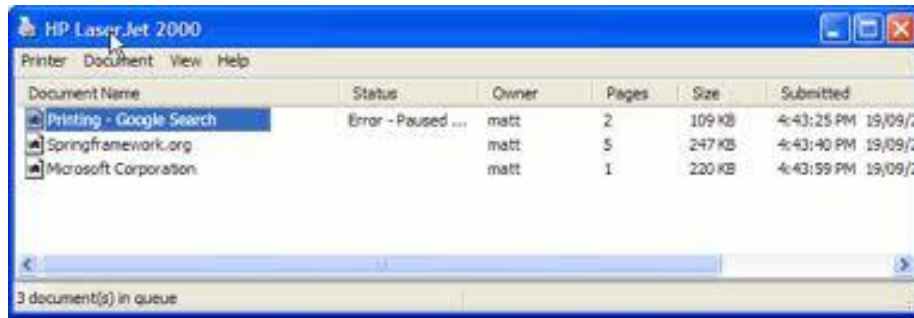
HP LaserJet 2000

Printer Document View Help

| Document Name | Status | Owner | Pages | Size | Submitted |
|---|---|---|---|---|---|
| Printing - Google Search | Error - Paused ... | matt | 2 | 109 KB | 4:43:25 PM 19/09/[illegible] |
| Springframework.org | | matt | 5 | 247 KB | 4:43:40 PM 19/09/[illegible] |
| Microsoft Corporation | | matt | 1 | 220 KB | 4:43:59 PM 19/09/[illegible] |

3 document(s) in queue